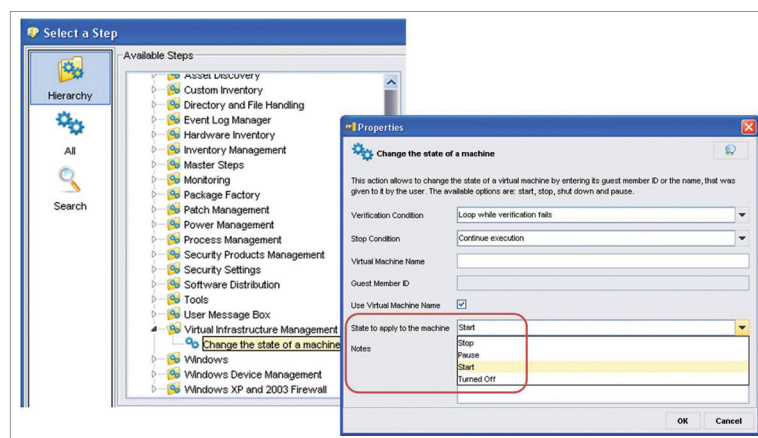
Select a Step

Hierarchy

All

Search

Available Steps

Asset Discovery
Custom Inventory
Directory and File Handling
Event Log Manager
Hardware Inventory
Inventory Management
Master Steps
Monitoring
Package Factory
Patch Management
Power Management
Process Management
Security Products Management
Security Settings
Software Distribution
Tools
User Message Box
Virtual Infrastructure Management
Change the state of a machine
Windows
Windows Device Management
Windows XP and 2003 Firewall

Properties

Change the state of a machine

This action allows to change the state of a virtual machine by entering its guest member ID or the name, that was given to it by the user. The available options are: start, stop, shut down and pause.

Verification Condition | Loop while verification fails
Stop Condition | Continue execution
Virtual Machine Name
Guest Member ID
Use Virtual Machine Name
State to apply to the machine | Start
Notes

Stop
Pause
Start
Turned Off

OK
Cancel